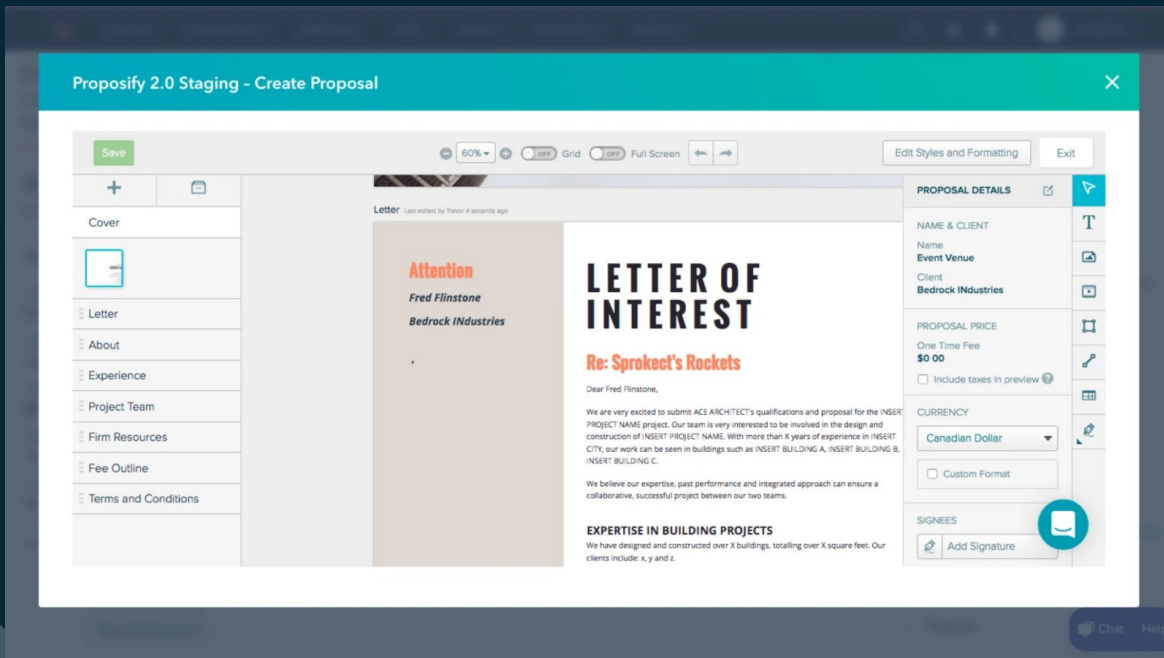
Proposify 2.0 Staging - Create Proposal

Save

60%

OFF Grid

OFF Full Screen

Edit Styles and Formatting

Exit

Cover

Letter

About

Experience

Project Team

Firm Resources

Fee Outline

Terms and Conditions

Letter Last edited by Trevor 4 seconds ago

Attention

Fred Flinstone

Bedrock INdustries

,

LETTER OF INTEREST

Re: Sprokect's Rockets

Dear Fred Flinstone,

We are very excited to submit ACE ARCHITECT's qualifications and proposal for the INSERT PROJECT NAME project. Our team is very interested to be involved in the design and construction of INSERT PROJECT NAME. With more than X years of experience in INSERT CITY, our work can be seen in buildings such as INSERT BUILDING A, INSERT BUILDING B, INSERT BUILDING C.

We believe our expertise, past performance and integrated approach can ensure a collaborative, successful project between our two teams.

EXPERTISE IN BUILDING PROJECTS

We have designed and constructed over X buildings, totalling over X square feet. Our clients include: x, y and z.

PROPOSAL DETAILS

NAME & CLIENT

Name

Event Venue

Client

Bedrock INdustries

PROPOSAL PRICE

One Time Fee

$0.00

Include taxes in preview

CURRENCY

Canadian Dollar

Custom Format

SIGNEES

Add Signature

Chat

Help